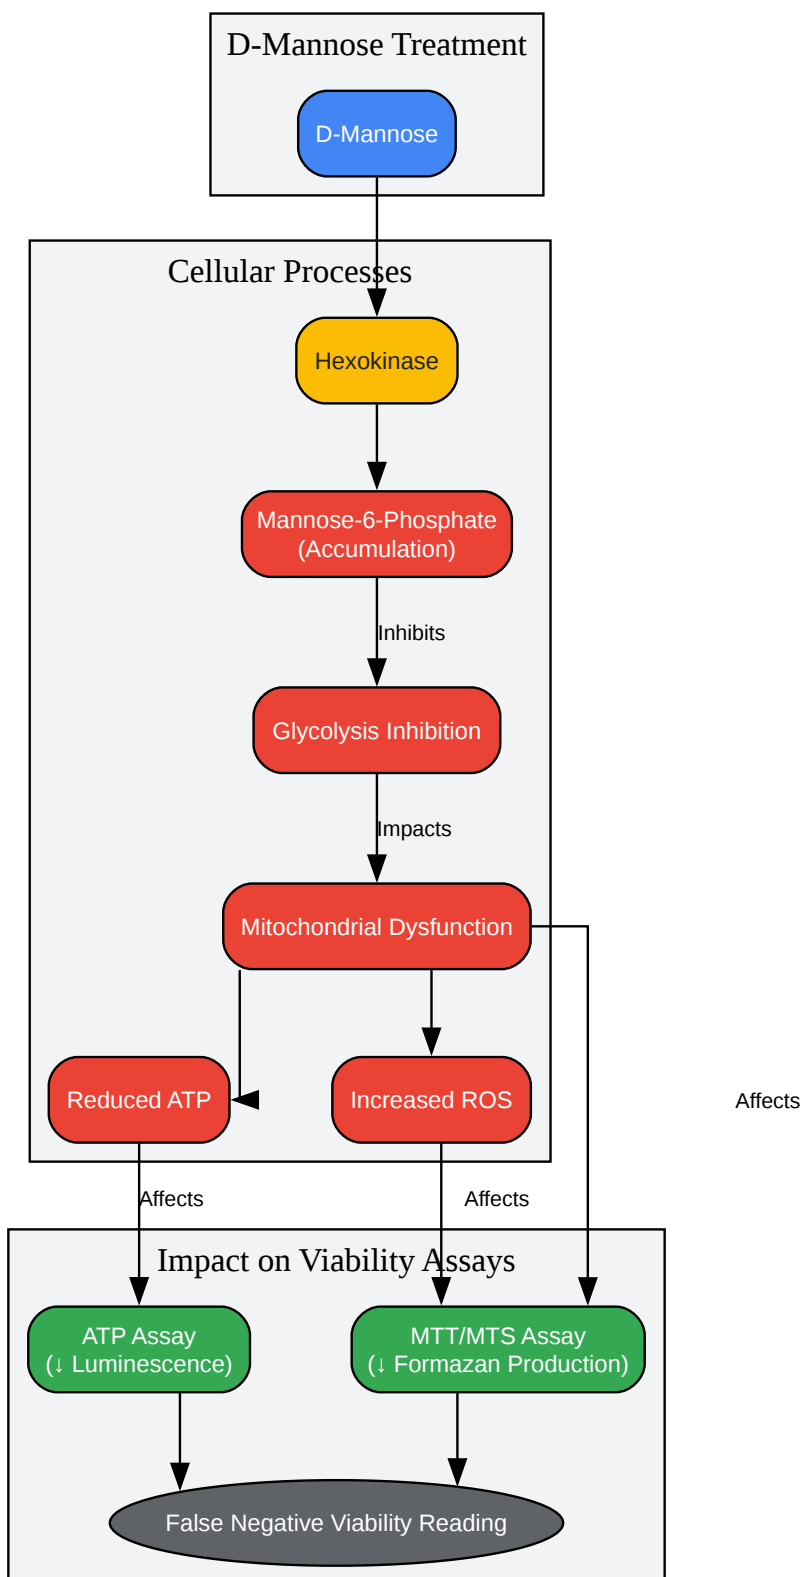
D-Mannose Treatment

D-Mannose

Cellular Processes

Hexokinase

Mannose-6-Phosphate (Accumulation)

Inhibits

Glycolysis Inhibition

Impacts

Mitochondrial Dysfunction

Reduced ATP

Increased ROS

Affects

Affects

Affects

Impact on Viability Assays

ATP Assay (↓ Luminescence)

MTT/MTS Assay (↓ Formazan Production)

False Negative Viability Reading